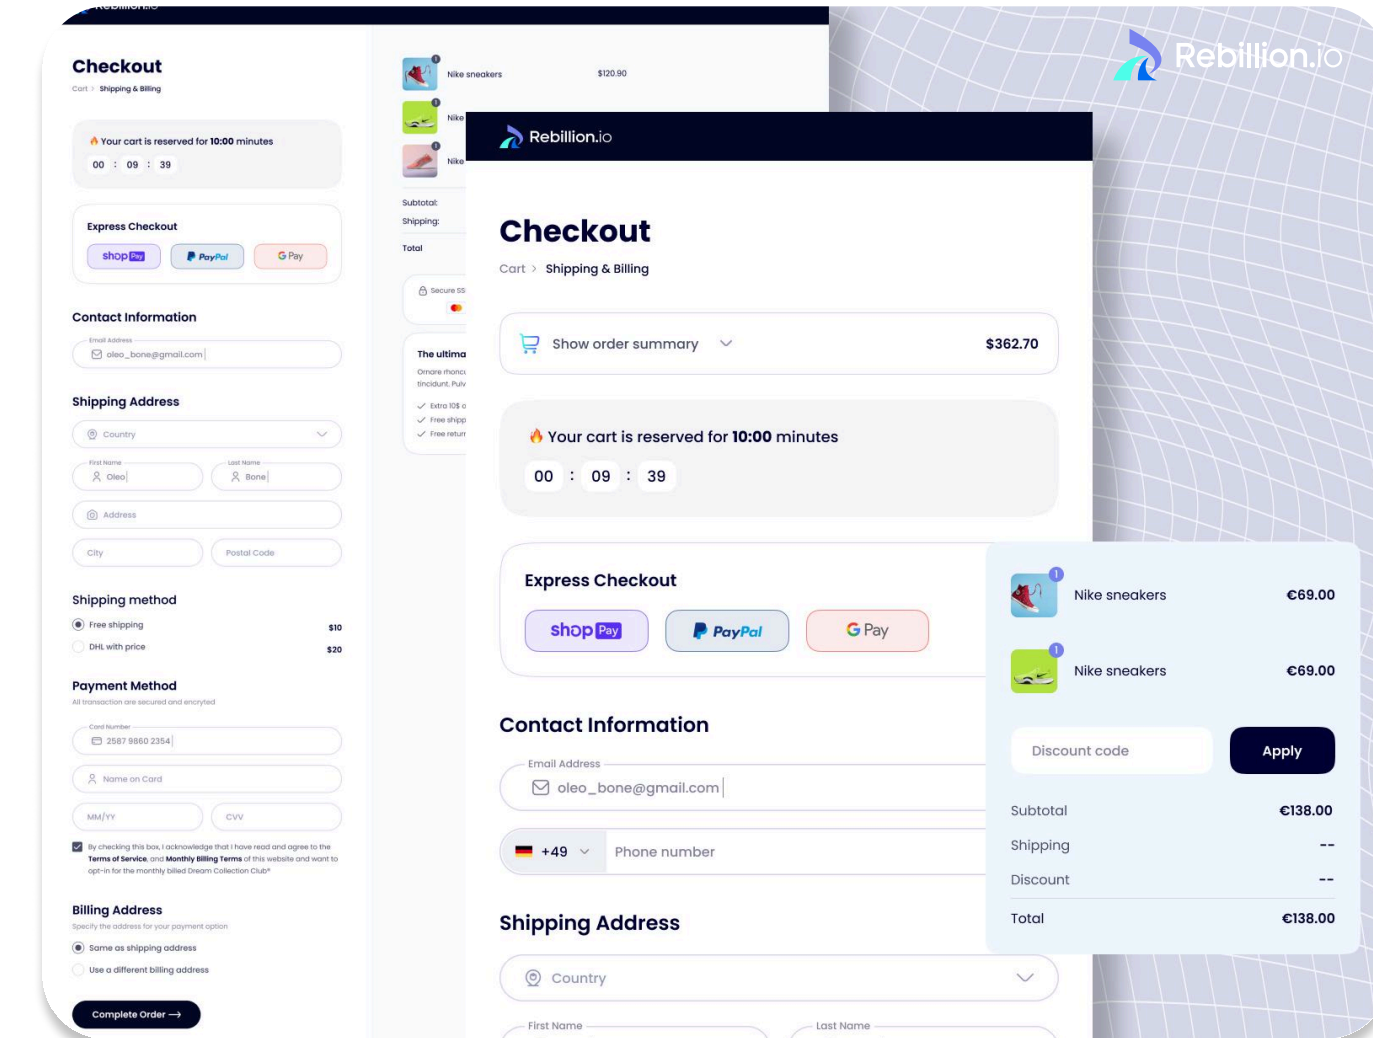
Rebillion.io

Checkout
Cart > Shipping & Billing

Your cart is reserved for 10:00 minutes
00 : 09 : 39

Express Checkout
shop Pay | PayPal | G Pay

Contact Information
Email Address
oleo_bone@gmail.com

Shipping Address
Country
First Name
Oleo
Last Name
Bone
Address
City
Postal Code

Shipping method
Free shipping $10
DHL with price $20

Payment Method
All transaction are secured and encryted
Card Number
2587 9860 2354
Name on Card
MM/YY
CVV

By checking this box, I acknowledge that I have read and agree to the Terms of Service, and Monthly Billing Terms of this website and want to opt-in for the monthly billed Dream Collection Club*

Billing Address
Specify the address for your payment option
Same as shipping address
Use a different billing address

Complete Order →

Nike sneakers $120.90
Nike
Nike
Subtotal:
Shipping:
Total
Secure SS
The ultima
Ornare rhoncu tincidunt. Pulv
Extra 10$ o
Free shipp
Free retur

Rebillion.io

Checkout
Cart > Shipping & Billing

Show order summary $362.70

Your cart is reserved for 10:00 minutes
00 : 09 : 39

Express Checkout
shop Pay | PayPal | G Pay

Contact Information
Email Address
oleo_bone@gmail.com
+49 Phone number

Shipping Address
Country
First Name
Last Name

Nike sneakers €69.00
Nike sneakers €69.00
Discount code
Apply
Subtotal €138.00
Shipping --
Discount --
Total €138.00